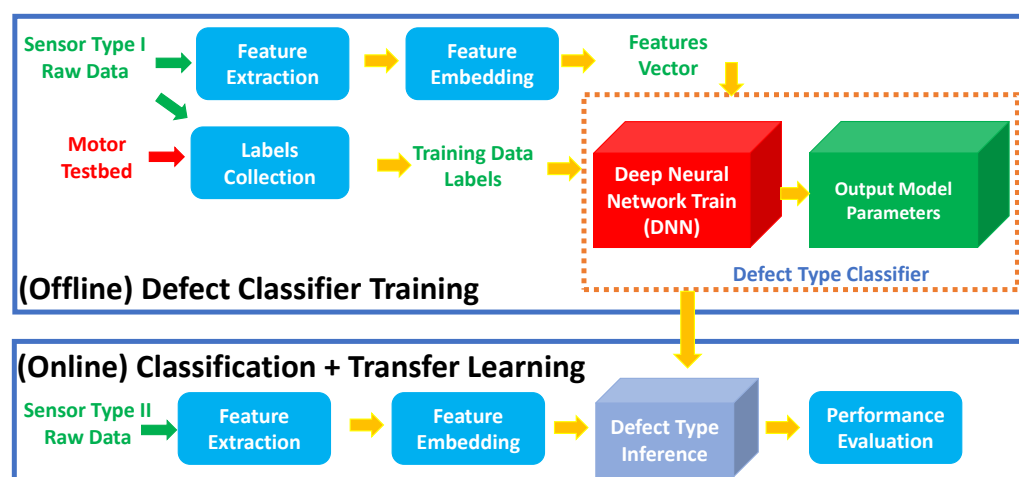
Sensor Type I Raw Data

Feature Extraction

Feature Embedding

Features Vector

Motor Testbed

Labels Collection

Training Data Labels

Deep Neural Network Train (DNN)

Output Model Parameters

Defect Type Classifier

(Offline) Defect Classifier Training

(Online) Classification + Transfer Learning

Sensor Type II Raw Data

Feature Extraction

Feature Embedding

Defect Type Inference

Performance Evaluation